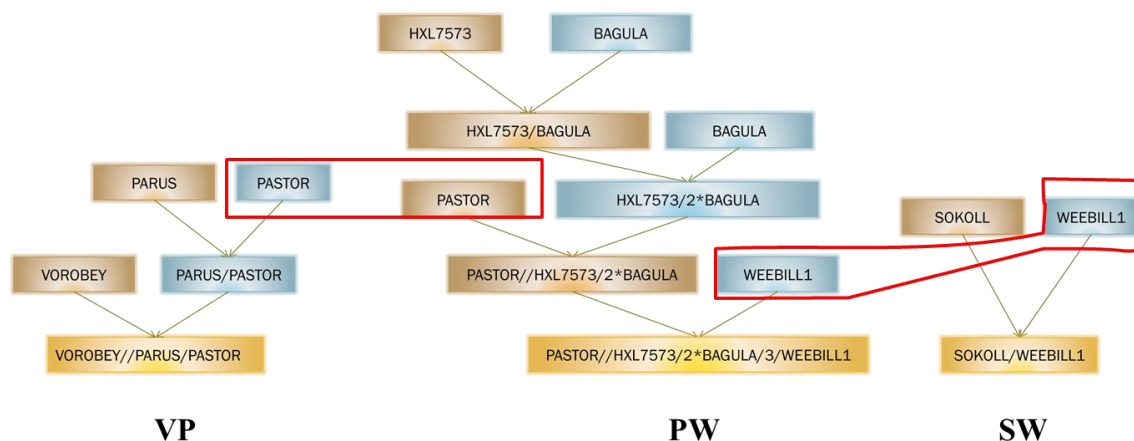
HXL7573

BAGULA

HXL7573/BAGULA

BAGULA

PARUS

PASTOR

PASTOR

HXL7573/2*BAGULA

SOKOLL

WEEBILL1

VOROBEY

PARUS/PASTOR

PASTOR//HXL7573/2*BAGULA

WEEBILL1

VOROBEY//PARUS/PASTOR

PASTOR//HXL7573/2*BAGULA/3/WEEBILL1

SOKOLL/WEEBILL1

VP

PW

SW